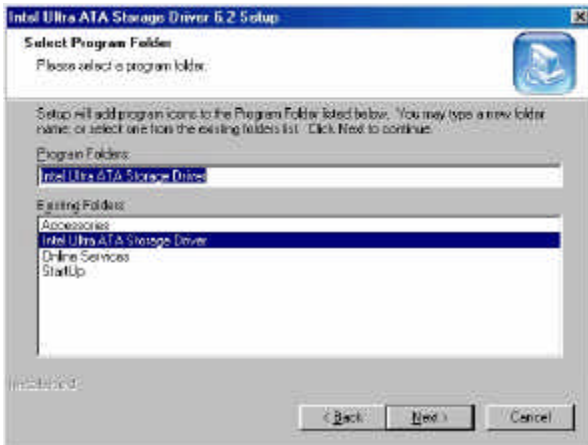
Intel Ultra ATA Storage Driver 6.2 Setup

×

Select Program Folder

Please select a program folder.

Setup will add program icons to the Program Folder listed below. You may type a new folder name, or select one from the existing folders list. Click Next to continue.

Program Folders:

Intel Ultra ATA Storage Driver

Existing Folders:

Accessories
Intel Ultra ATA Storage Driver
Online Services
StartUp

InstallShield

< Back

Next >

Cancel